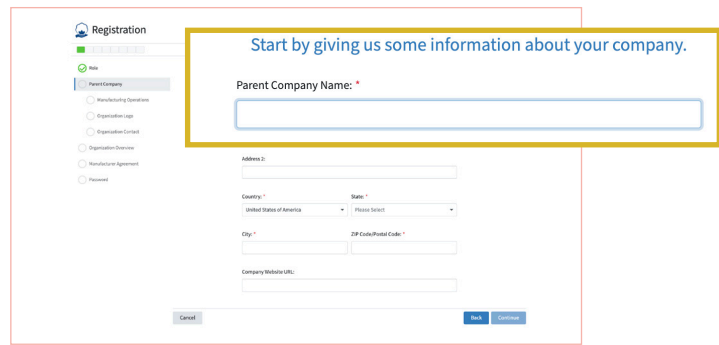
Registration

Role
Parent Company
Manufacturing Operations
Organization Logo
Organization Contact
Organization Overview
Manufacturer Agreement
Password

Start by giving us some information about your company.

Parent Company Name: *

Address 2:

Country: *
United States of America

State: *
Please Select

City: *

ZIP Code/Postal Code: *

Company Website URL:

Cancel

Back
Continue